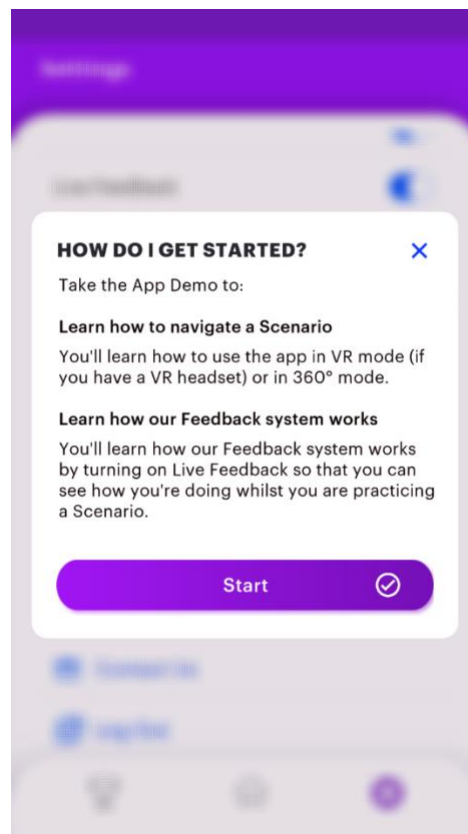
HOW DO I GET STARTED?

Take the App Demo to:

Learn how to navigate a Scenario

You'll learn how to use the app in VR mode (if you have a VR headset) or in 360° mode.

Learn how our Feedback system works

You'll learn how our Feedback system works by turning on Live Feedback so that you can see how you're doing whilst you are practicing a Scenario.

Start